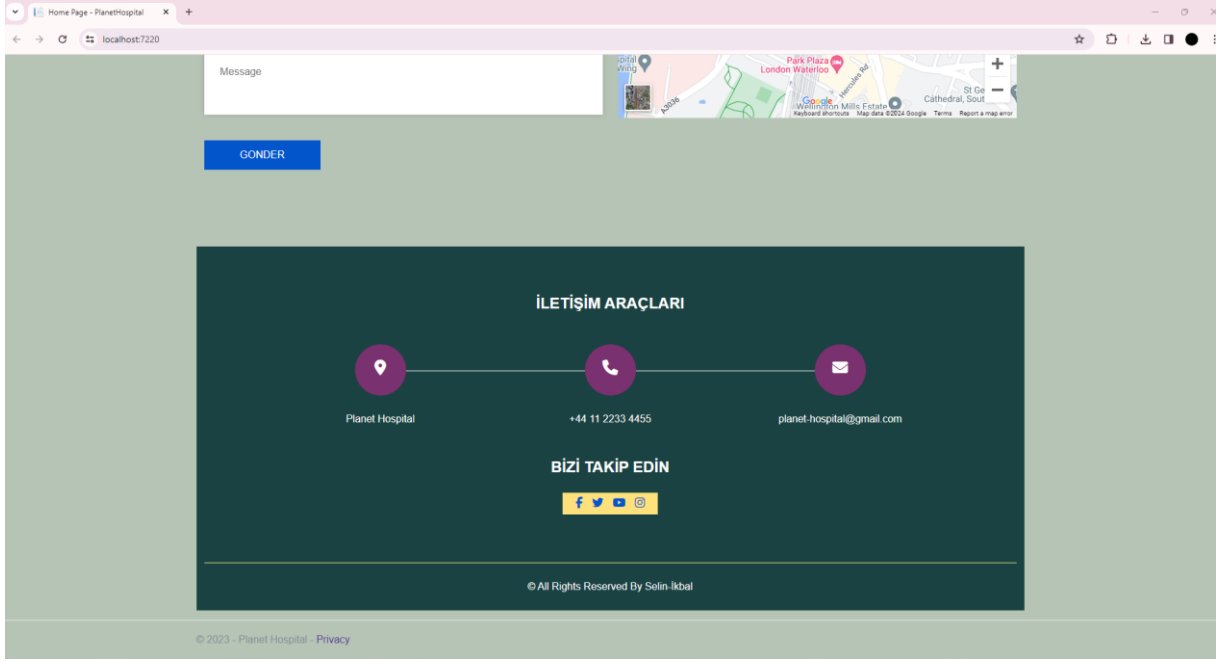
Home Page - PlanetHospital ×
+
localhost:7220

Message

spital Wing
Park Plaza London Waterloo
Hercules Rd
A3036
St Ge Cathedral, Sout
Google
Wellington Mills Estate
Keyboard shortcuts Map data ©2024 Google Terms Report a map error
+
−

GONDER

İLETİŞİM ARAÇLARI

Planet Hospital
+44 11 2233 4455
planet-hospital@gmail.com

BİZİ TAKİP EDİN

© All Rights Reserved By Selin-İkbal

© 2023 - Planet Hospital - Privacy